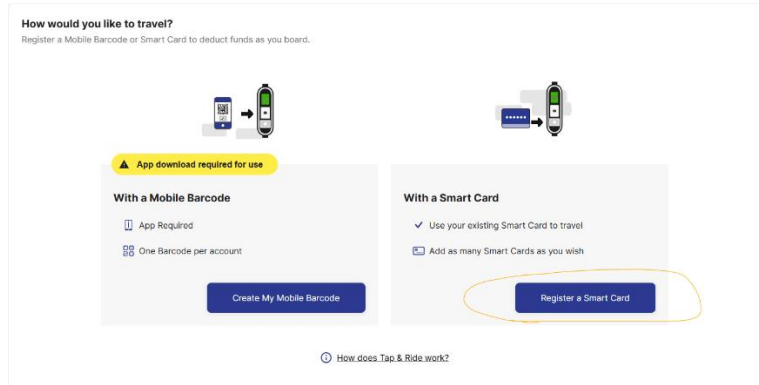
How would you like to travel?
Register a Mobile Barcode or Smart Card to deduct funds as you board.

App download required for use

With a Mobile Barcode

App Required

One Barcode per account

Create My Mobile Barcode

With a Smart Card

Use your existing Smart Card to travel

Add as many Smart Cards as you wish

Register a Smart Card

How does Tap & Ride work?